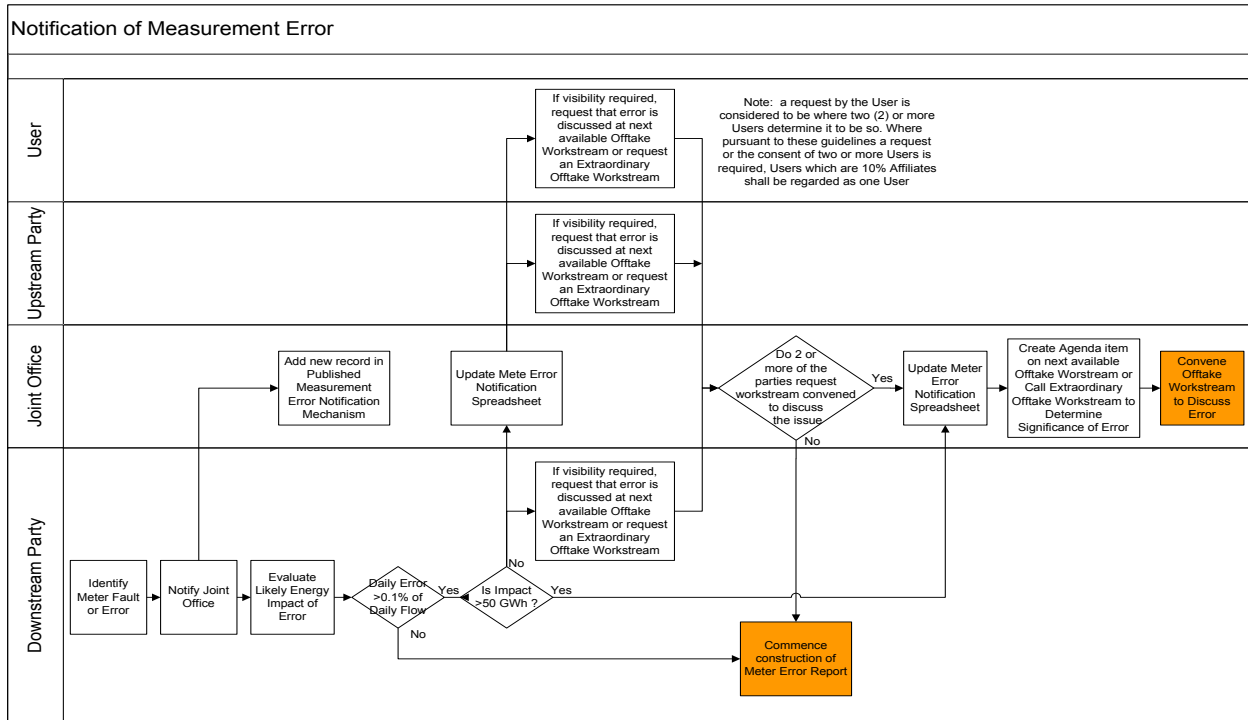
Notification of Measurement Error

User

If visibility required, request that error is discussed at next available Offtake Workstream or request an Extraordinary Offtake Workstream

Note: a request by the User is considered to be where two (2) or more Users determine it to be so. Where pursuant to these guidelines a request or the consent of two or more Users is required, Users which are 10% Affiliates shall be regarded as one User

Upstream Party

If visibility required, request that error is discussed at next available Offtake Workstream or request an Extraordinary Offtake Workstream

Joint Office

Add new record in Published Measurement Error Notification Mechanism

Update Mete Error Notification Spreadsheet

Do 2 or more of the parties request workstream convened to discuss the issue

Yes

No

Update Meter Error Notification Spreadsheet

Create Agenda item on next available Offtake Worstream or Call Extraordinary Offtake Workstream to Determine Significance of Error

Convene Offtake Workstream to Discuss Error

Downstream Party

If visibility required, request that error is discussed at next available Offtake Workstream or request an Extraordinary Offtake Workstream

Identify Meter Fault or Error

Notify Joint Office

Evaluate Likely Energy Impact of Error

Daily Error >0.1% of Daily Flow

Yes

No

Is Impact >50 GWh ?

No

Yes

Commence construction of Meter Error Report